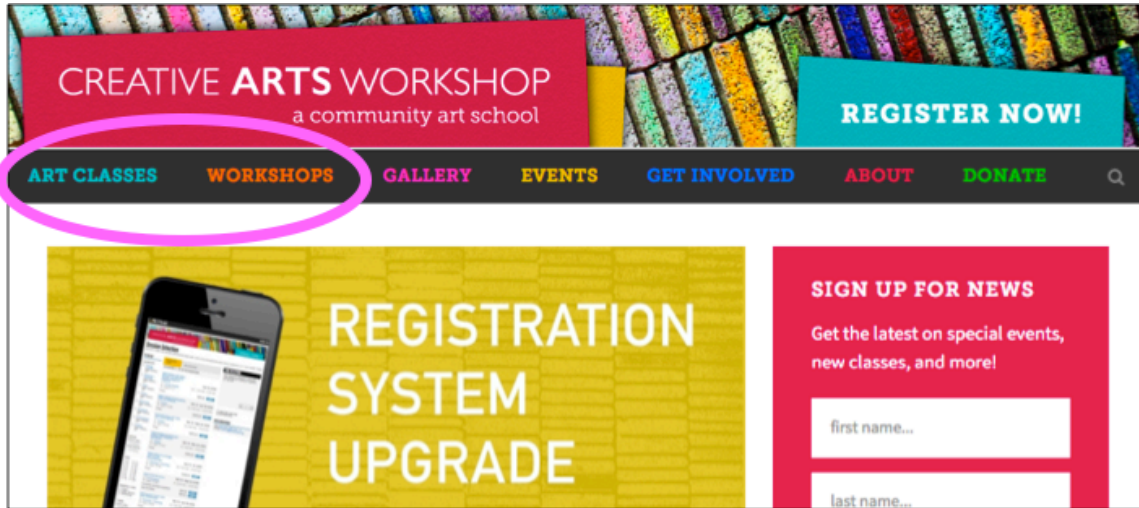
CREATIVE ARTS WORKSHOP
a community art school

REGISTER NOW!

ART CLASSES WORKSHOPS GALLERY EVENTS GET INVOLVED ABOUT DONATE

REGISTRATION SYSTEM UPGRADE

SIGN UP FOR NEWS

Get the latest on special events, new classes, and more!

first name...

last name...